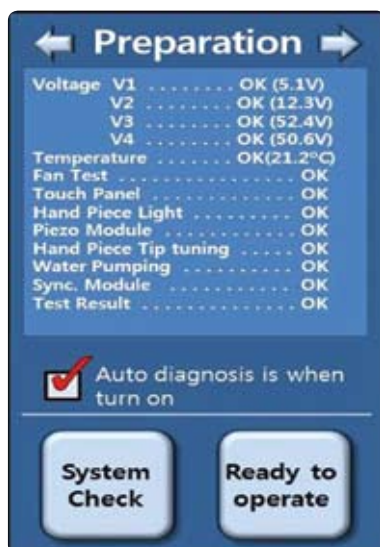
Preparation

Voltage V1 ........ OK (5.1V)
V2 ........ OK (12.3V)
V3 ........ OK (52.4V)
V4 ........ OK (50.6V)
Temperature ....... OK(21.2°C)
Fan Test ................ OK
Touch Panel .............. OK
Hand Piece Light .......... OK
Piezo Module .............. OK
Hand Piece Tip tuning ...... OK
Water Pumping ........... OK
Sync. Module ............. OK
Test Result ............... OK

Auto diagnosis is when turn on

System Check

Ready to operate